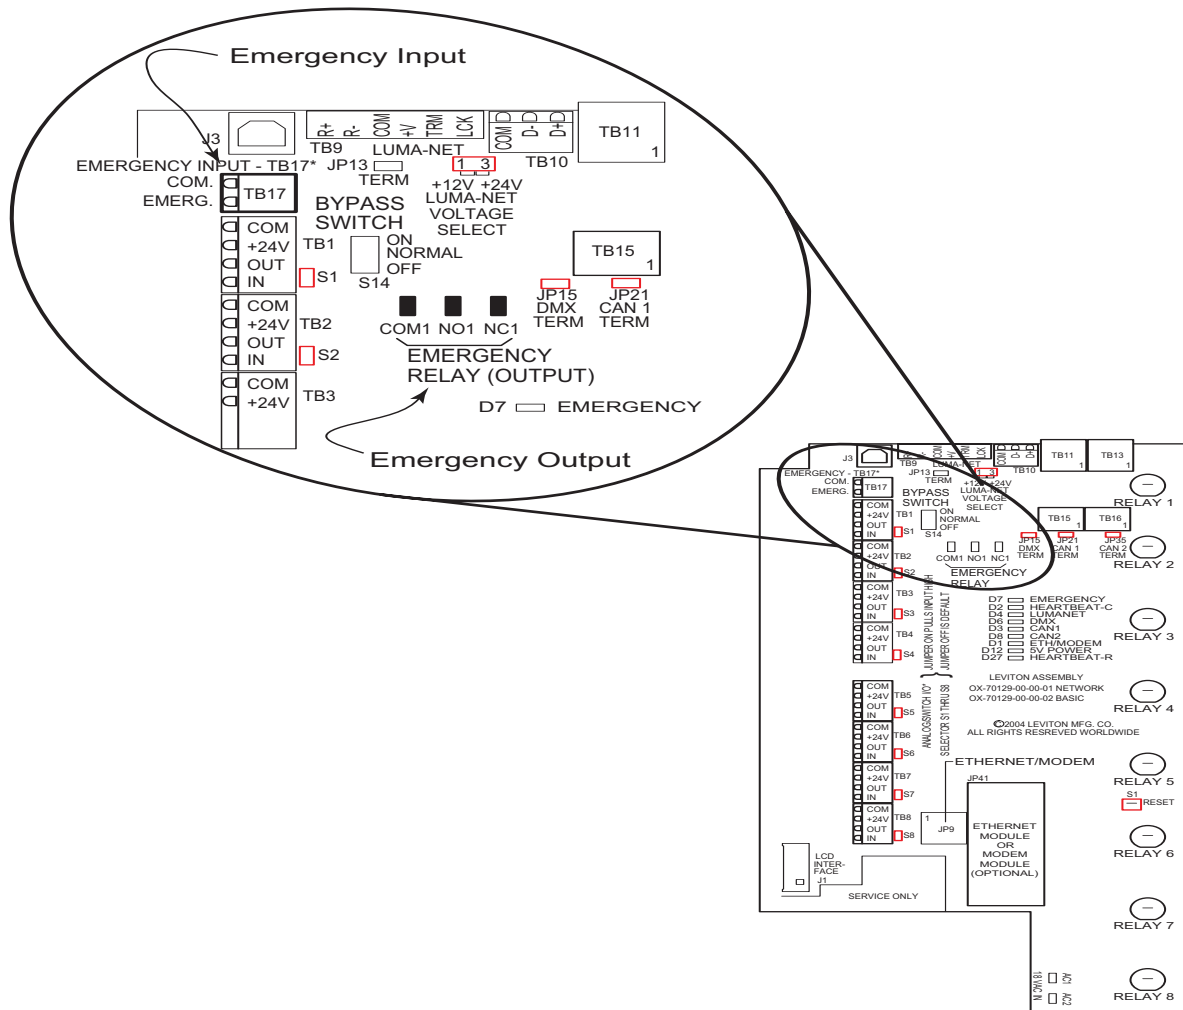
Emergency Input

J3
TB9
R+ R- COM +V TRM LCK
LUMA-NET
COM D- D+
TB10
TB11
1
EMERGENCY INPUT - TB17*
JP13
TERM
1 3
+12V +24V
LUMA-NET
VOLTAGE
SELECT
COM.
EMERG.
TB17
BYPASS
SWITCH
ON
NORMAL
OFF
S14
COM
+24V
OUT
IN
TB1
S1
COM
+24V
OUT
IN
TB2
S2
COM
+24V
TB3
TB15
1
JP15
DMX
TERM
JP21
CAN 1
TERM
COM1 NO1 NC1
EMERGENCY
RELAY (OUTPUT)
D7 EMERGENCY

Emergency Output

J3
TB9
LUMA-NET
TERM
JP13
TB10
TB11
1
TB13
1
EMERGENCY - TB17*
COM.
EMERG.
TB17
+12V +24V
LUMA-NET
VOLTAGE
SELECT
BYPASS
SWITCH
ON
NORMAL
OFF
S14
RELAY 1
TB15
1
TB16
1
JP15
DMX
TERM
JP21
CAN 1
TERM
JP35
CAN 2
TERM
RELAY 2
COM
+24V
OUT
IN
TB1
S1
COM
+24V
OUT
IN
TB2
S2
COM1 NO1 NC1
EMERGENCY
RELAY
COM
+24V
OUT
IN
TB3
S3
COM
+24V
OUT
IN
TB4
S4
JUMPER ON PULLS INPUT HIGH
JUMPER OFF IS DEFAULT
D7 EMERGENCY
D2 HEARTBEAT-C
D4 LUMANET
D6 DMX
D3 CAN1
D8 CAN2
D1 ETH/MODEM
D12 5V POWER
D27 HEARTBEAT-R
RELAY 3
LEVITON ASSEMBLY
OX-70129-00-00-01 NETWORK
OX-70129-00-00-02 BASIC
RELAY 4
©2004 LEVITON MFG. CO.
ALL RIGHTS RESREVED WORLDWIDE
COM
+24V
OUT
IN
TB5
S5
COM
+24V
OUT
IN
TB6
S6
COM
+24V
OUT
IN
TB7
S7
COM
+24V
OUT
IN
TB8
S8
ANALOG/SWITCH I/O*
SELECTOR S1 THRU S8
ETHERNET/MODEM
JP41
RELAY 5
S1
RESET
1
JP9
ETHERNET
MODULE
OR
MODEM
MODULE
(OPTIONAL)
RELAY 6
LCD
INTER-
FACE
J1
SERVICE ONLY
RELAY 7
18 VAC IN
AC1 AC2
RELAY 8